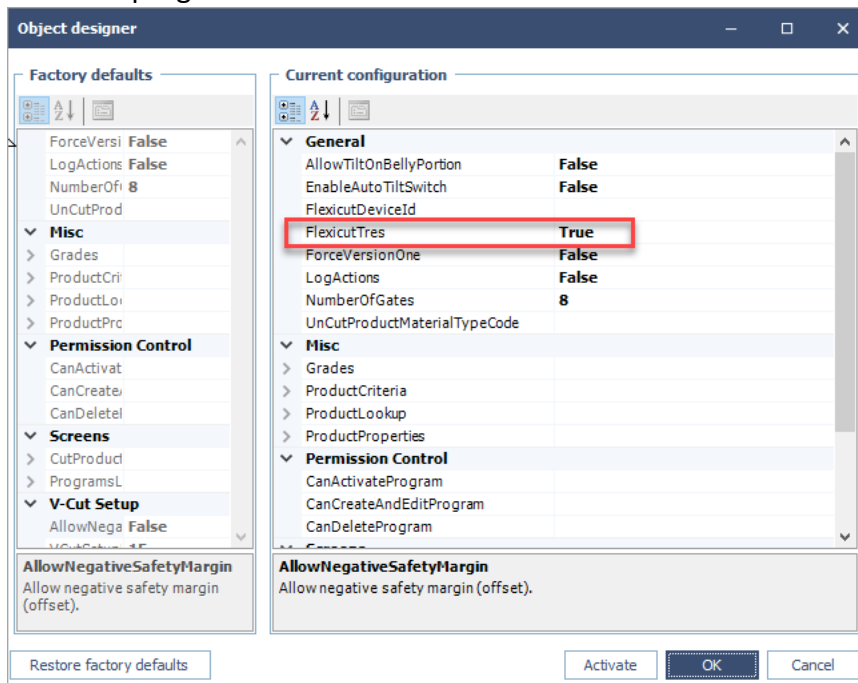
Object designer

Factory defaults

| | |
|---|---|
| ForceVersi | False |
| LogActions | False |
| NumberOf | 8 |
| UnCutProd | |
| Misc | |
| Grades | |
| ProductCri | |
| ProductLo | |
| ProductPro | |
| Permission Control | |
| CanActivat | |
| CanCreate | |
| CanDelete | |
| Screens | |
| CutProduct | |
| ProgramsL | |
| V-Cut Setup | |
| AllowNega | False |

AllowNegativeSafetyMargin
Allow negative safety margin (offset).

Current configuration

| | |
|---|---|
| General | |
| AllowTiltOnBellyPortion | False |
| EnableAutoTiltSwitch | False |
| FlexicutDeviceId | |
| FlexicutTres | True |
| ForceVersionOne | False |
| LogActions | False |
| NumberOfGates | 8 |
| UnCutProductMaterialTypeCode | |
| Misc | |
| Grades | |
| ProductCriteria | |
| ProductLookup | |
| ProductProperties | |
| Permission Control | |
| CanActivateProgram | |
| CanCreateAndEditProgram | |
| CanDeleteProgram | |

AllowNegativeSafetyMargin
Allow negative safety margin (offset).

Restore factory defaults

Activate

OK

Cancel